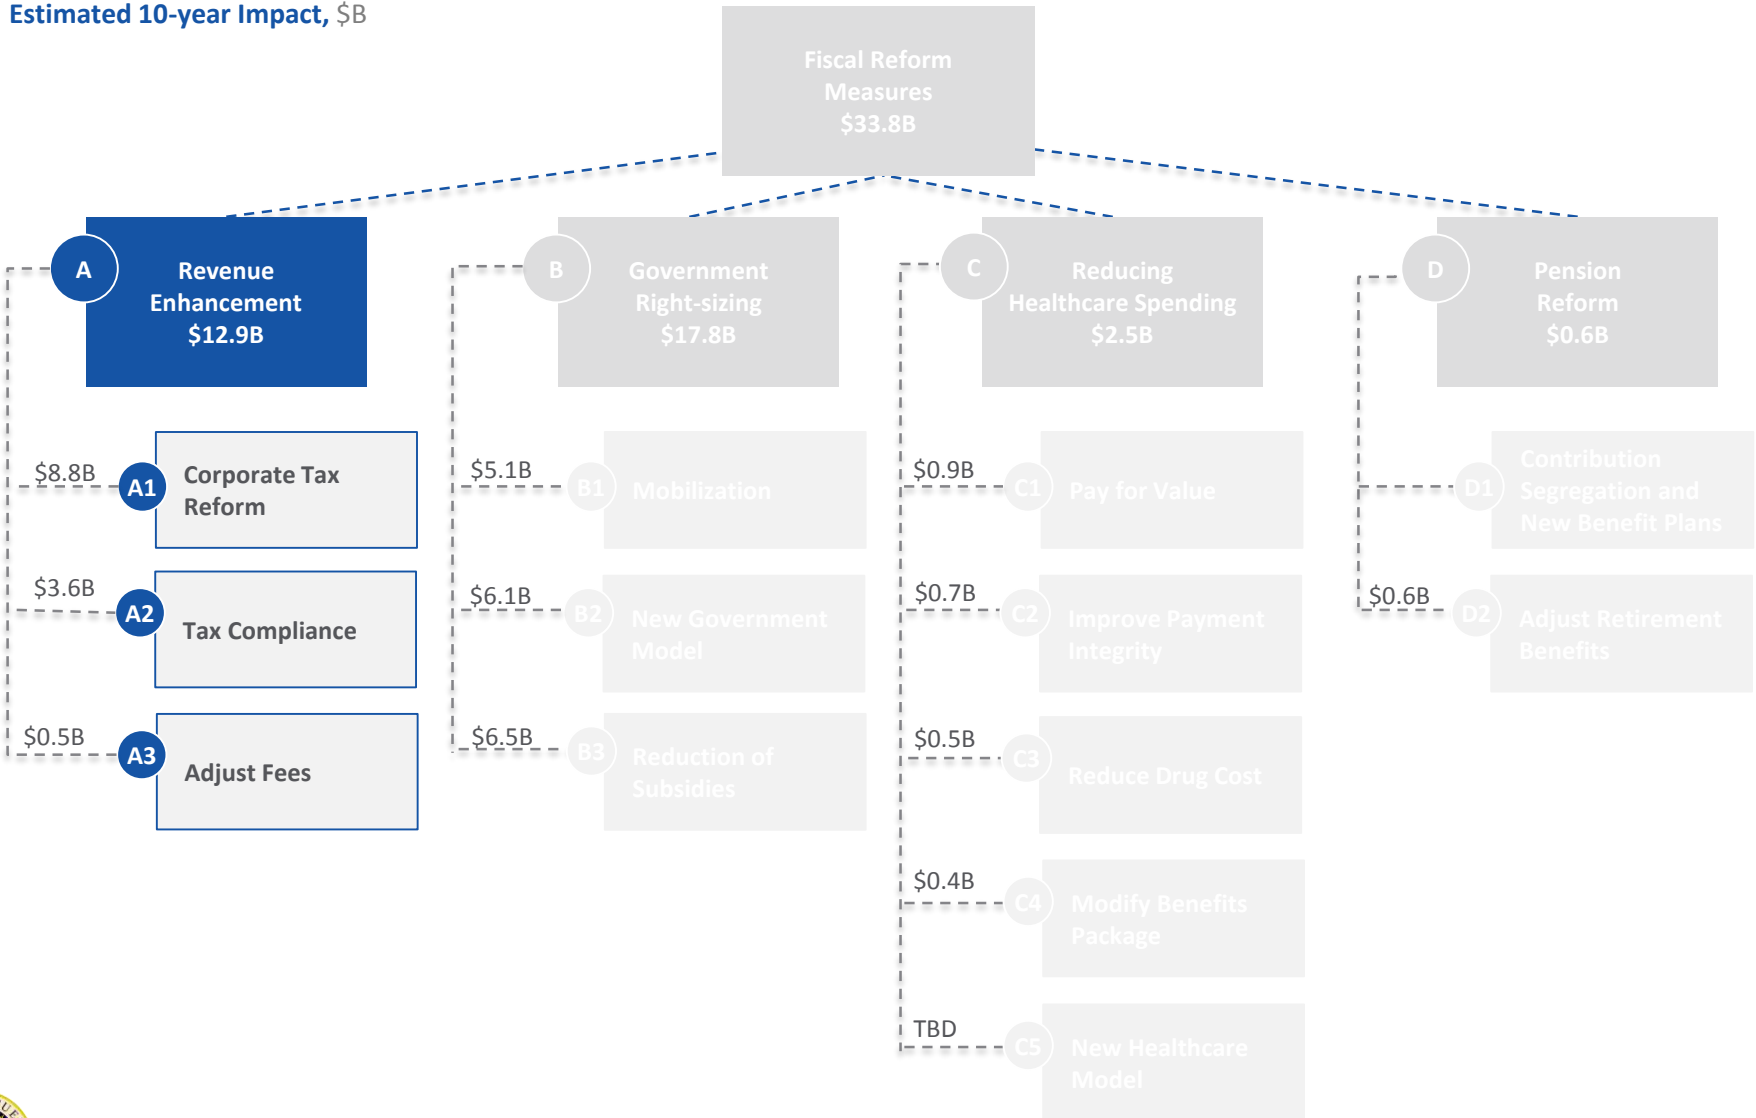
Estimated 10-year Impact, $B

Fiscal Reform Measures $33.8B

A Revenue Enhancement $12.9B

B Government Right-sizing $17.8B

C Reducing Healthcare Spending $2.5B

D Pension Reform $0.6B

$8.8B A1 Corporate Tax Reform

$3.6B A2 Tax Compliance

$0.5B A3 Adjust Fees

$5.1B B1 Mobilization

$6.1B B2 New Government Model

$6.5B B3 Reduction of Subsidies

$0.9B C1 Pay for Value

$0.7B C2 Improve Payment Integrity

$0.5B C3 Reduce Drug Cost

$0.4B C4 Modify Benefits Package

TBD C5 New Healthcare Model

D1 Contribution Segregation and New Benefit Plans

$0.6B D2 Adjust Retirement Benefits